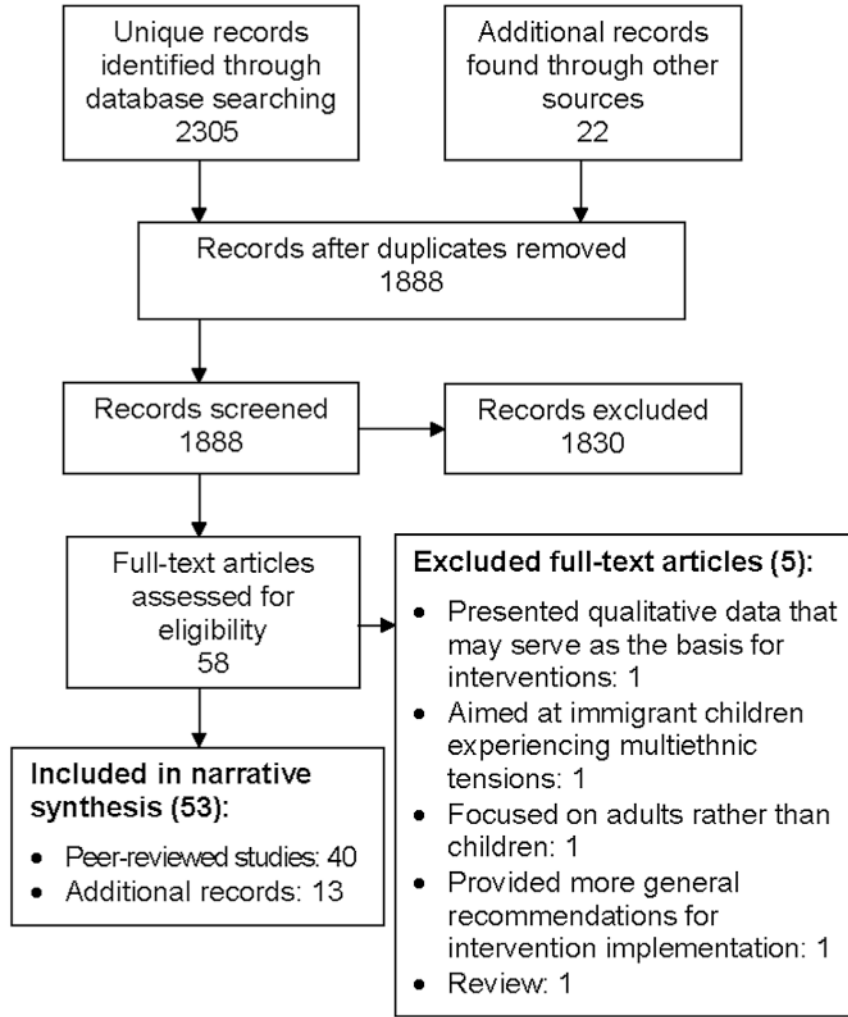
Unique records identified through database searching
2305

Additional records found through other sources
22

Records after duplicates removed
1888

Records screened
1888

Records excluded
1830

Full-text articles assessed for eligibility
58

Excluded full-text articles (5):
- Presented qualitative data that may serve as the basis for interventions: 1
- Aimed at immigrant children experiencing multiethnic tensions: 1
- Focused on adults rather than children: 1
- Provided more general recommendations for intervention implementation: 1
- Review: 1

Included in narrative synthesis (53):
- Peer-reviewed studies: 40
- Additional records: 13